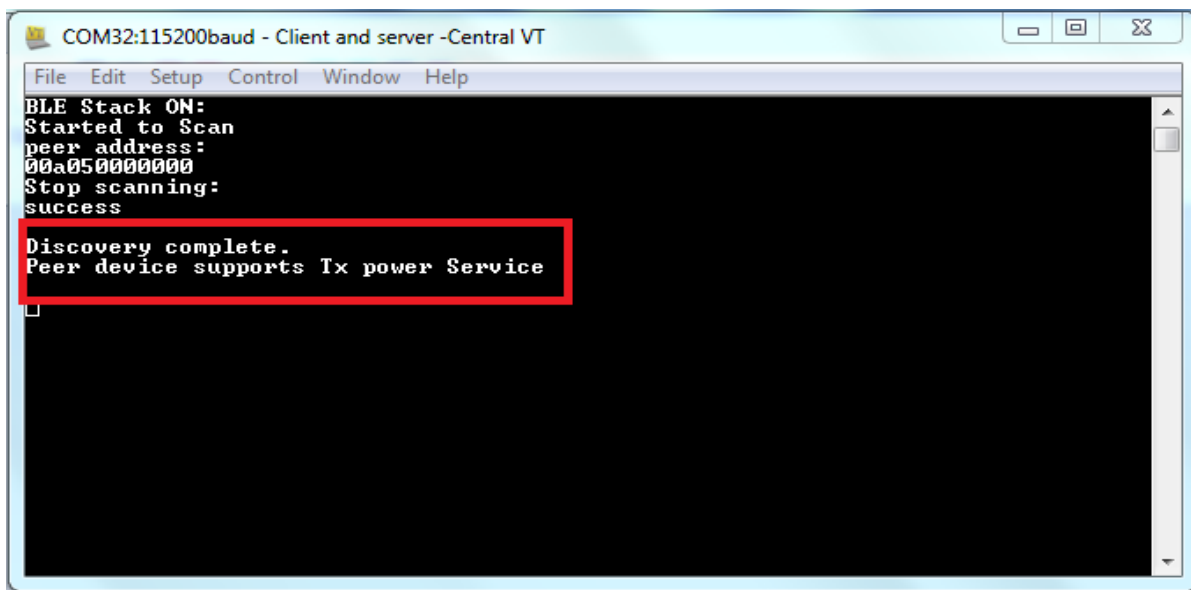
COM32:115200baud - Client and server -Central VT

File Edit Setup Control Window Help

BLE Stack ON:
Started to Scan
peer address:
00a050000000
Stop scanning:
success

Discovery complete.
Peer device supports Tx power Service